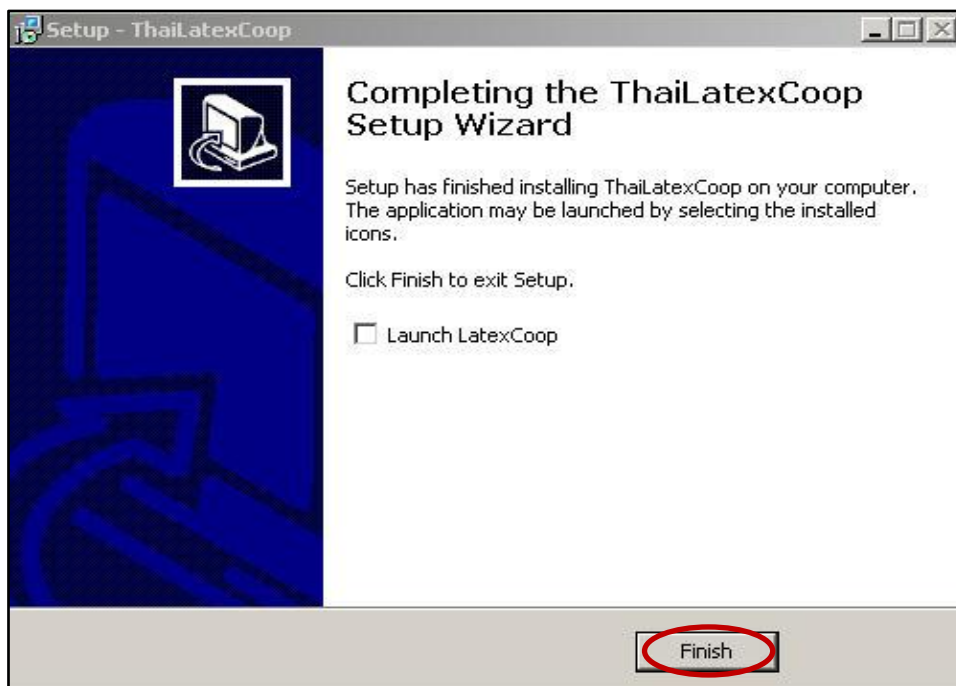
Setup - ThaiLatexCoop

Completing the ThaiLatexCoop Setup Wizard

Setup has finished installing ThaiLatexCoop on your computer. The application may be launched by selecting the installed icons.

Click Finish to exit Setup.

Launch LatexCoop

Finish